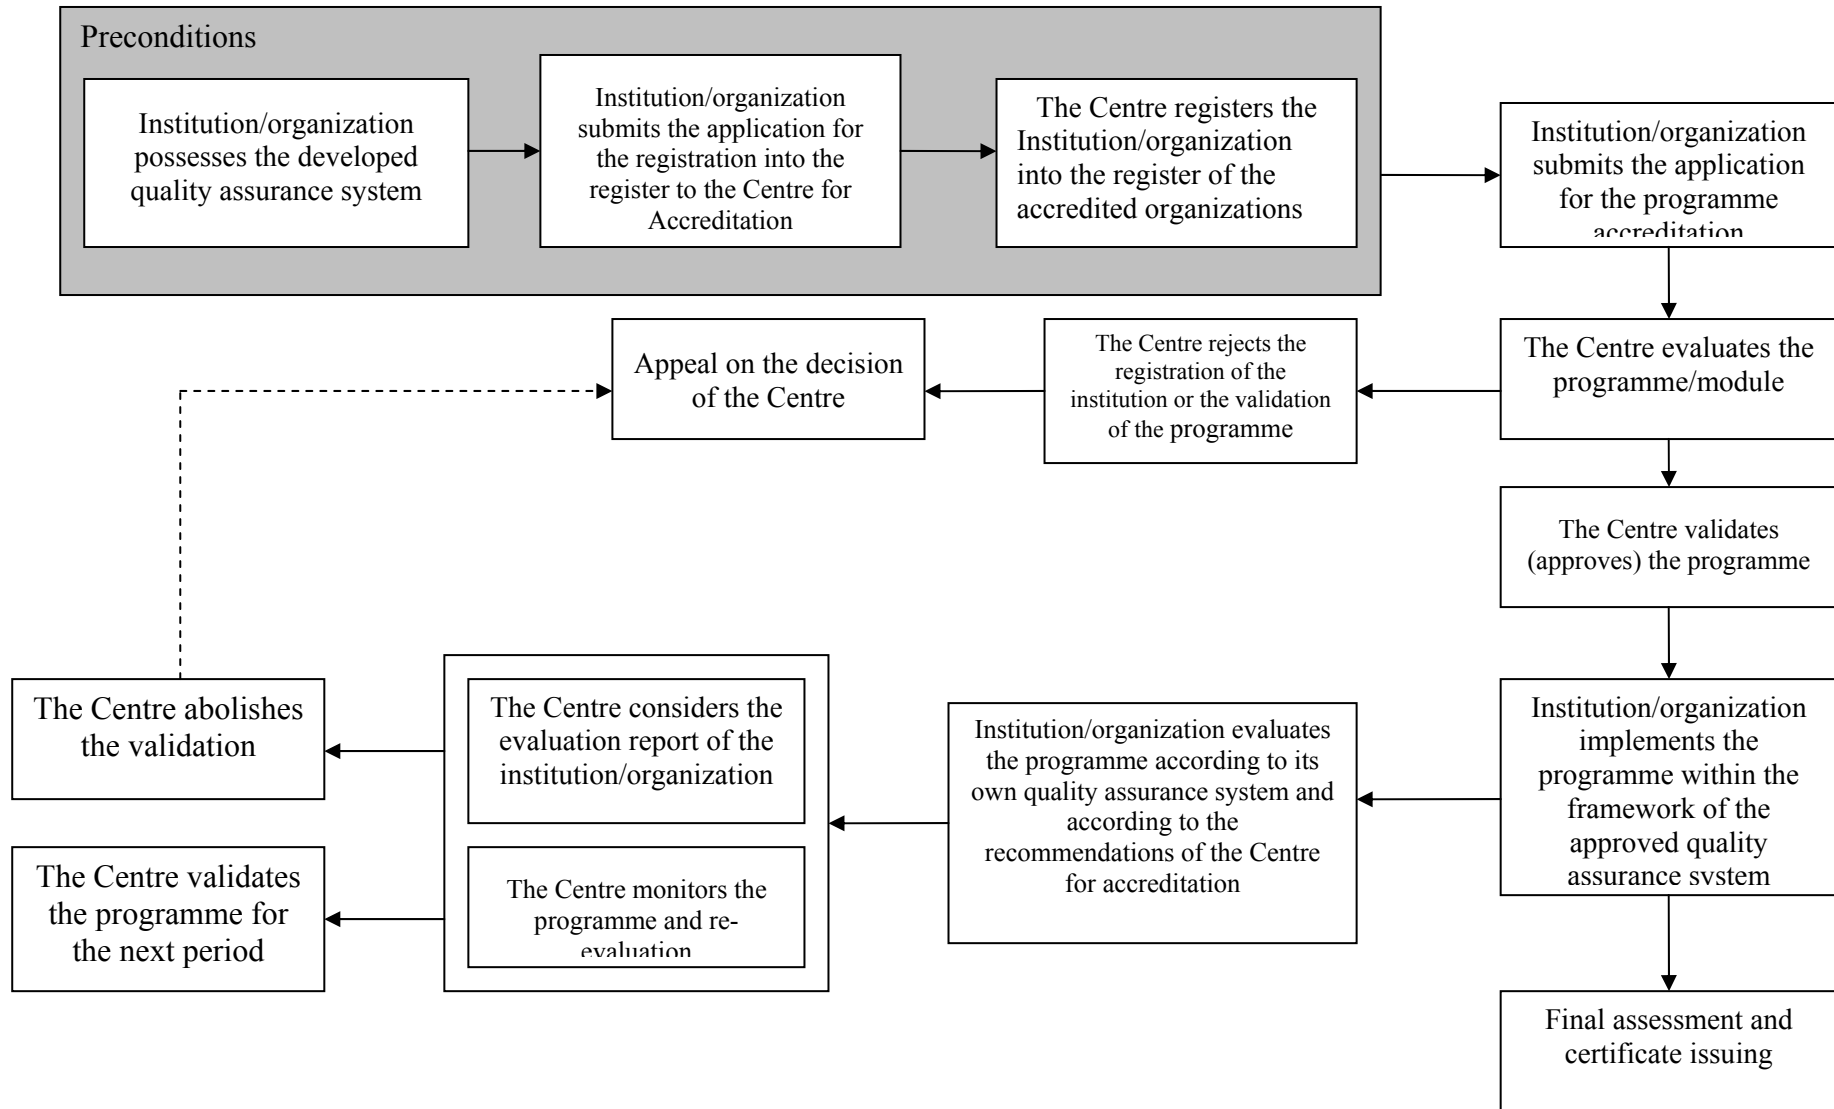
Preconditions

Institution/organization possesses the developed quality assurance system

Institution/organization submits the application for the registration into the register to the Centre for Accreditation

The Centre registers the Institution/organization into the register of the accredited organizations

Institution/organization submits the application for the programme accreditation

The Centre evaluates the programme/module

The Centre rejects the registration of the institution or the validation of the programme

Appeal on the decision of the Centre

The Centre validates (approves) the programme

Institution/organization implements the programme within the framework of the approved quality assurance svstem

Institution/organization evaluates the programme according to its own quality assurance system and according to the recommendations of the Centre for accreditation

The Centre considers the evaluation report of the institution/organization

The Centre monitors the programme and re-evaluation

The Centre abolishes the validation

The Centre validates the programme for the next period

Final assessment and certificate issuing